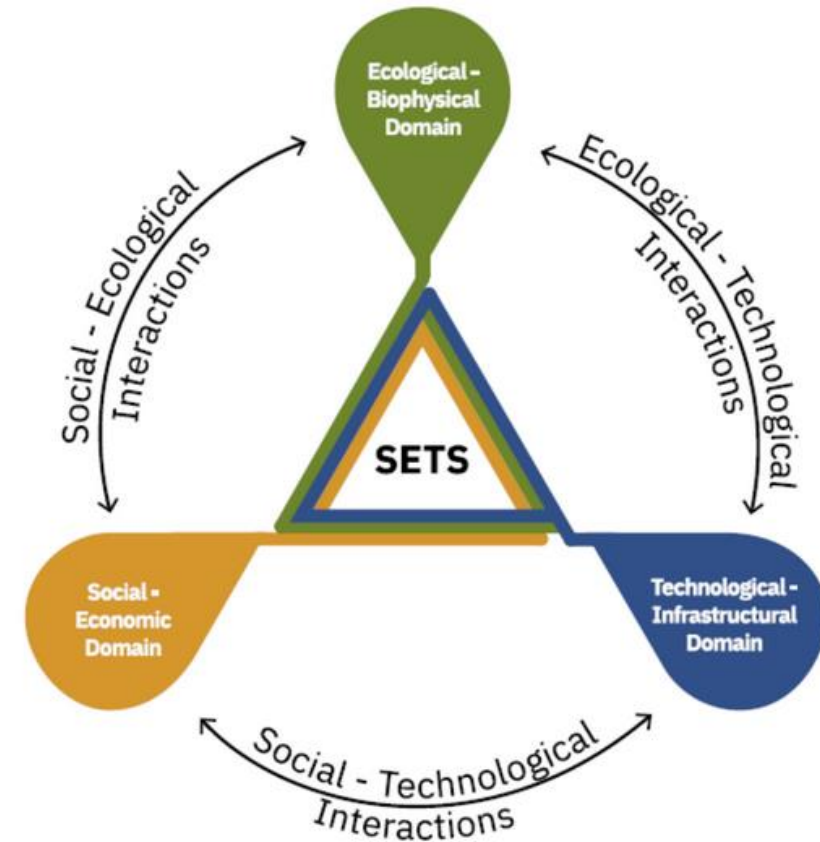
Ecological - Biophysical Domain

Social - Ecological Interactions

Ecological - Technological Interactions

SETS

Social - Economic Domain

Technological - Infrastructural Domain

Social - Technological Interactions